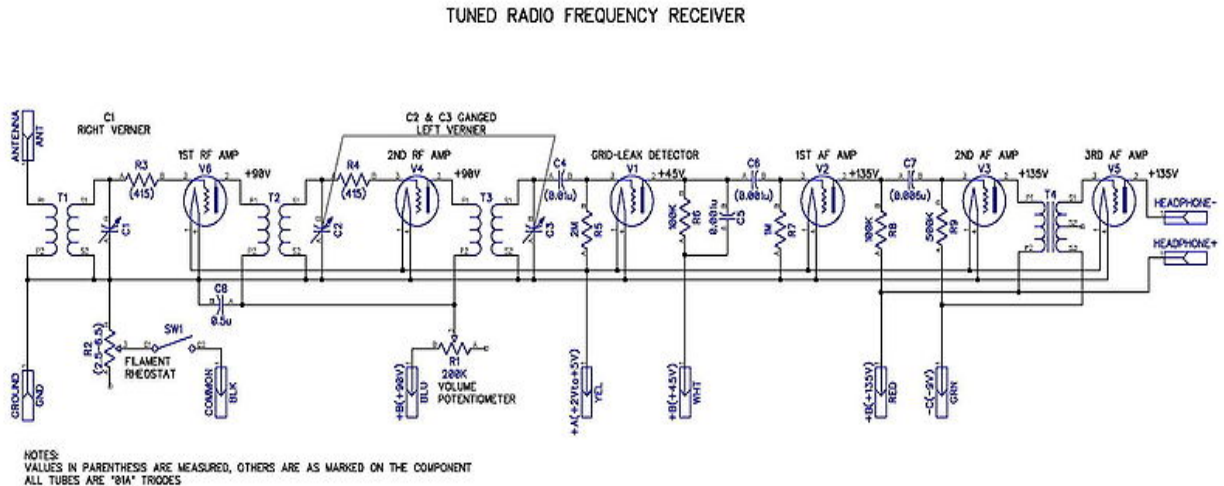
TUNED RADIO FREQUENCY RECEIVER

ANTENNA
ANT

C1
RIGHT VERNIER

C2 & C3 GANGED
LEFT VERNIER

1ST RF AMP
R3
(415)
V6
+90V
T1
C1
T2

2ND RF AMP
R4
(415)
V4
+90V
C2
T3

GRID-LEAK DETECTOR
C4
(0.01u)
C3
V1
+45V
2M
R5
100K
R6
0.001u
C5
C6
(0.001u)

1ST AF AMP
V2
+135V
1M
R7

C7
(0.005u)
100K
R8
500K
R9

2ND AF AMP
V3
+135V
T4

3RD AF AMP
V5
+135V
HEADPHONE-
HEADPHONE+

C8
0.5u

GROUND
GND

R2
(2.5-6.5)
FILAMENT
RHEOSTAT

SW1

COMMON
BLK

R1
200K
VOLUME
POTENTIOMETER

+B(+90V)
BLU

+A(+2Vto+5V)
YEL

+B(+45V)
WHT

+B(+135V)
RED

-C(-9V)
GRN

NOTES:
VALUES IN PARENTHESIS ARE MEASURED, OTHERS ARE AS MARKED ON THE COMPONENT
ALL TUBES ARE "01A" TRIODES